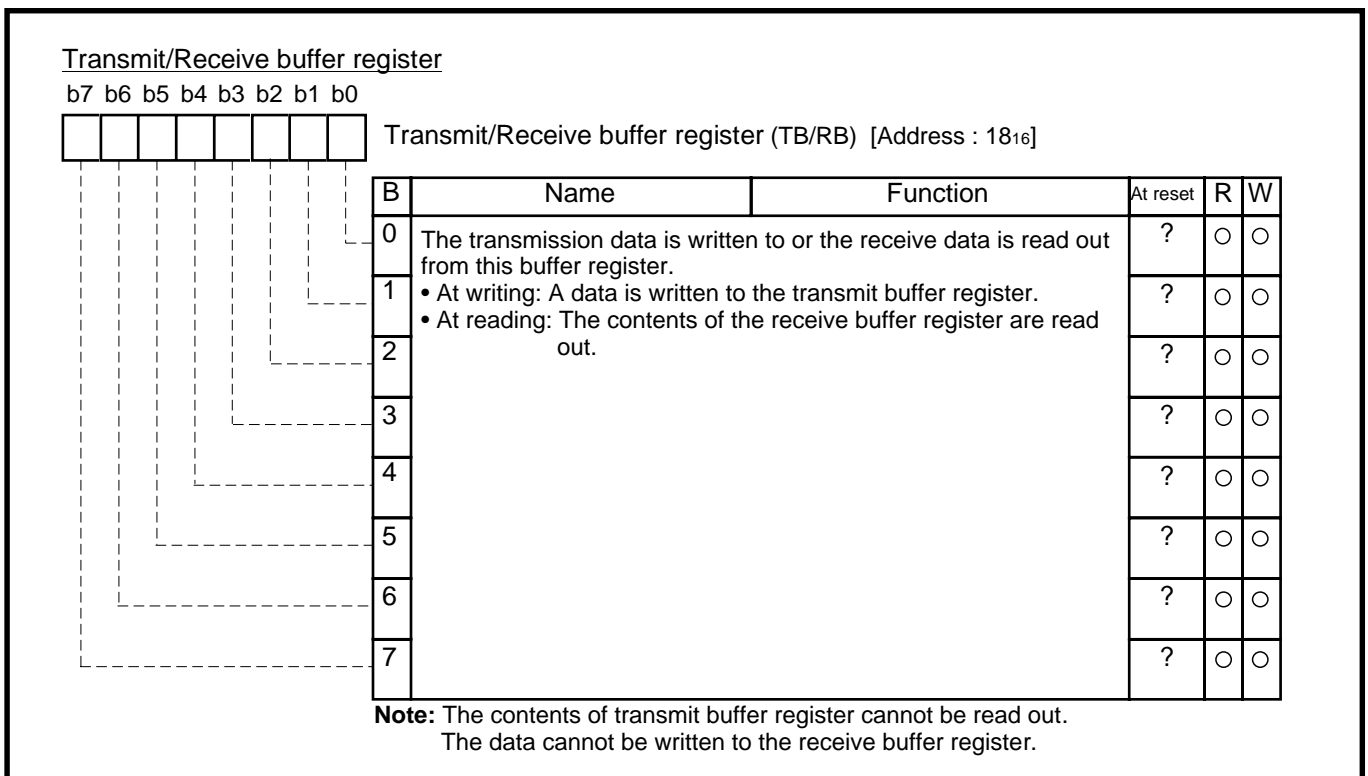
Transmit/Receive buffer register

b7 b6 b5 b4 b3 b2 b1 b0

Transmit/Receive buffer register (TB/RB) [Address : $18_{16}$]

| B | Name | Function | At reset | R | W |
|---|---|---|---|---|---|
| 0 | The transmission data is written to or the receive data is read out from this buffer register. • At writing: A data is written to the transmit buffer register. • At reading: The contents of the receive buffer register are read out. | | ? | ○ | ○ |
| 1 | | | ? | ○ | ○ |
| 2 | | | ? | ○ | ○ |
| 3 | | | ? | ○ | ○ |
| 4 | | | ? | ○ | ○ |
| 5 | | | ? | ○ | ○ |
| 6 | | | ? | ○ | ○ |
| 7 | | | ? | ○ | ○ |

Note: The contents of transmit buffer register cannot be read out.
The data cannot be written to the receive buffer register.